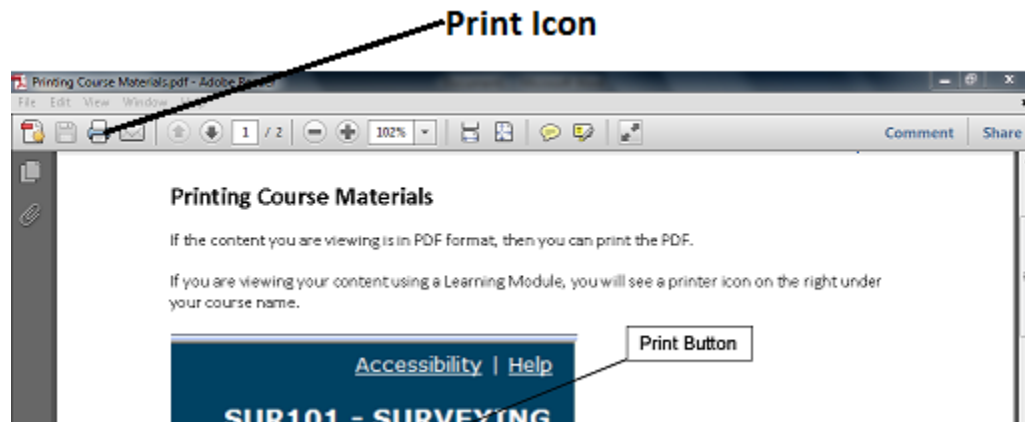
Print Icon

Printing Course Materials.pdf - Adobe Reader

File Edit View Window

1 / 2

102%

Comment Share

Printing Course Materials

If the content you are viewing is in PDF format, then you can print the PDF.

If you are viewing your content using a Learning Module, you will see a printer icon on the right under your course name.

Print Button

Accessibility | Help

SUR101 - SURVEYING